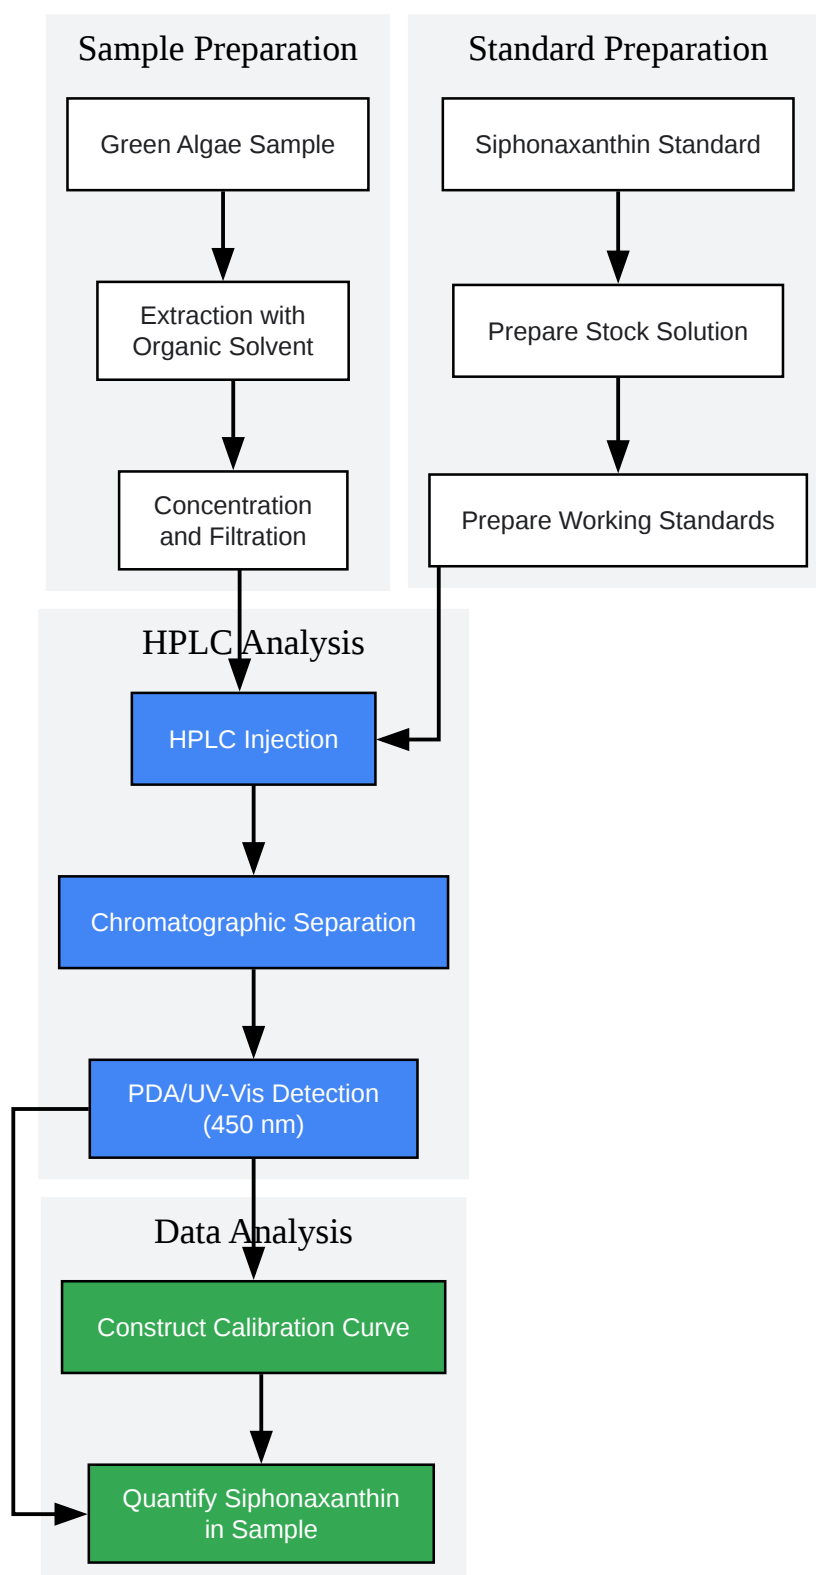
Sample Preparation

Green Algae Sample

Extraction with Organic Solvent

Concentration and Filtration

Standard Preparation

Siphonaxanthin Standard

Prepare Stock Solution

Prepare Working Standards

HPLC Analysis

HPLC Injection

Chromatographic Separation

PDA/UV-Vis Detection (450 nm)

Data Analysis

Construct Calibration Curve

Quantify Siphonaxanthin in Sample